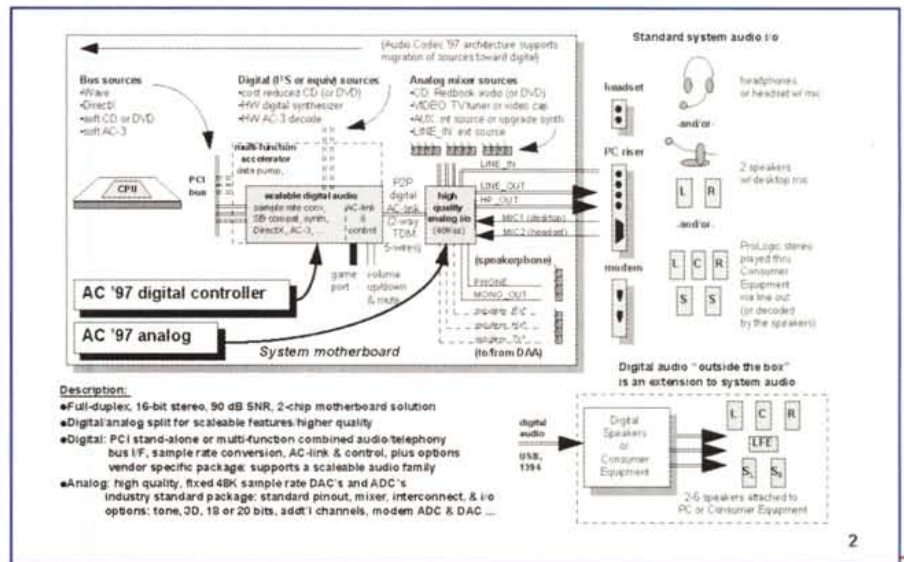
(Audio Codec '97 architecture supports migration of sources toward digital)

Standard system audio i/o

Bus sources
•Wave
•DirectX
•soft CD or DVD
•soft AC-3

Digital (I²S or equiv) sources
•cost reduced CD (or DVD)
•HW digital synthesizer
•HW AC-3 decode

Analog mixer sources
•CD: Redbook audio (or DVD)
•VIDEO: TV tuner or video cap
•AUX: int source or upgrade synth
•LINE_IN: ext source

headset

headphones or headset w/ mic

-and/or-

2 speakers w/ desktop mic

L R

-and/or-

multi-function accelerator
data pump, ...

CPU

PCI bus

scaleable digital audio
sample rate conv,
SB-compat, synth,
DirectX, AC-3, ...

AC-link
&
control

P2P digital AC-link (2-way TDM 5-wires)

high quality analog i/o (48Ks)

PC riser

LINE_IN
LINE_OUT
HP_OUT
MIC1 (desktop)
MIC2 (headset)

game port

volume up/down & mute

(speakerphone)
PHONE
MONO_OUT
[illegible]
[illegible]
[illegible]

modem

ProLogic stereo played thru Consumer Equipment via line out (or decoded by the speakers)

L C R
S S

AC '97 digital controller

AC '97 analog

System motherboard

(to/from DAA)

Description:
•Full-duplex, 16-bit stereo, 90 dB SNR, 2-chip motherboard solution
•Digital/analog split for scaleable features/higher quality
•Digital: PCI stand-alone or multi-function combined audio/telephony bus I/F, sample rate conversion, AC-link & control, plus options vendor specific package; supports a scaleable audio family
•Analog: high quality, fixed 48K sample rate DAC's and ADC's industry standard package: standard pinout, mixer, interconnect, & i/o options: tone, 3D, 18 or 20 bits, addt'l channels, modem ADC & DAC ...

Digital audio "outside the box" is an extension to system audio

digital audio
USB, 1394

Digital Speakers or Consumer Equipment

L C R
LFE
$S_L$ $S_R$

2-6 speakers attached to PC or Consumer Equipment

2